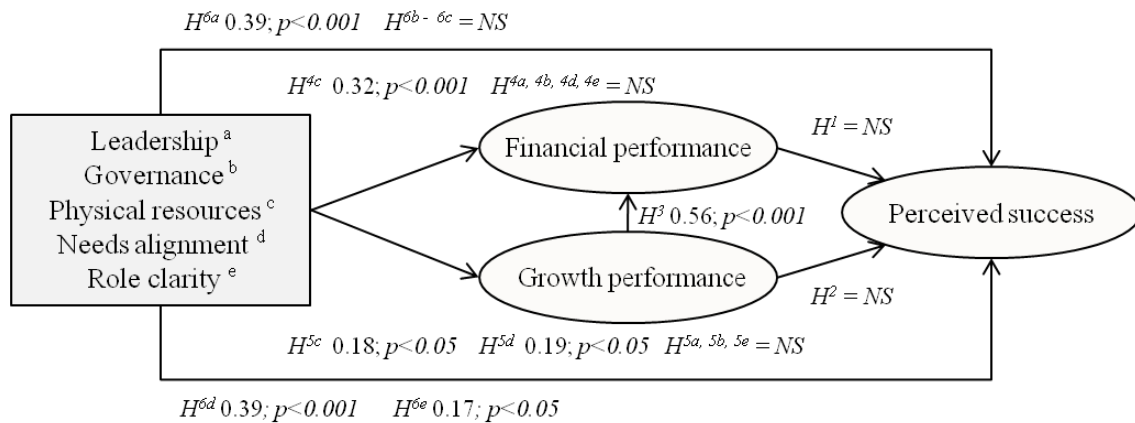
$H^{6a}$ 0.39; $p<0.001$   $H^{6b-6c} = NS$

$H^{4c}$ 0.32; $p<0.001$   $H^{4a, 4b, 4d, 4e} = NS$

Leadership $^{a}$
Governance $^{b}$
Physical resources $^{c}$
Needs alignment $^{d}$
Role clarity $^{e}$

Financial performance

$H^{1} = NS$

$H^{3}$ 0.56; $p<0.001$

Perceived success

Growth performance

$H^{2} = NS$

$H^{5c}$ 0.18; $p<0.05$   $H^{5d}$ 0.19; $p<0.05$   $H^{5a, 5b, 5e} = NS$

$H^{6d}$ 0.39; $p<0.001$   $H^{6e}$ 0.17; $p<0.05$